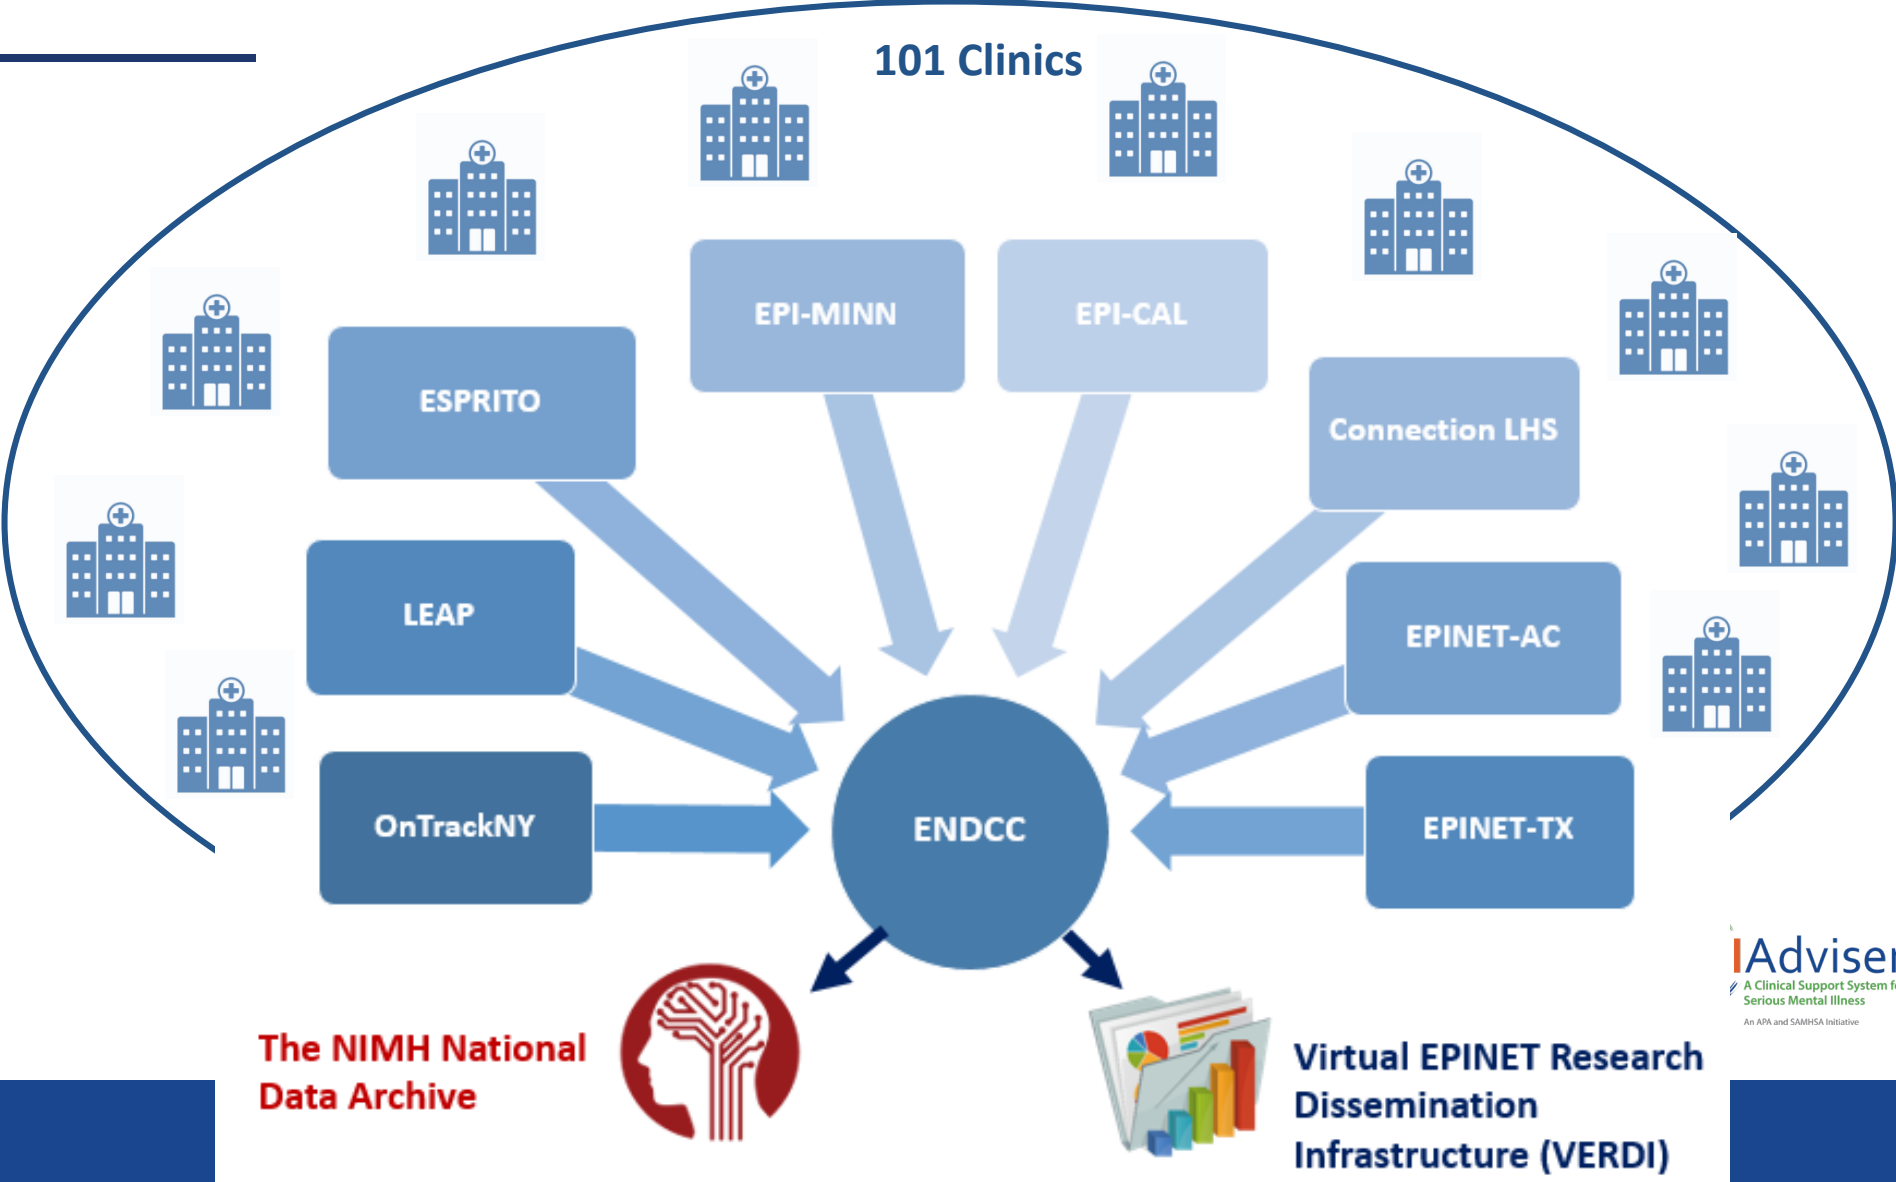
101 Clinics

EPI-MINN

EPI-CAL

ESPRITO

Connection LHS

LEAP

EPINET-AC

OnTrackNY

ENDCC

EPINET-TX

IAdviser

A Clinical Support System f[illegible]
Serious Mental Illness

An APA and SAMHSA Initiative

The NIMH National Data Archive

Virtual EPINET Research Dissemination Infrastructure (VERDI)